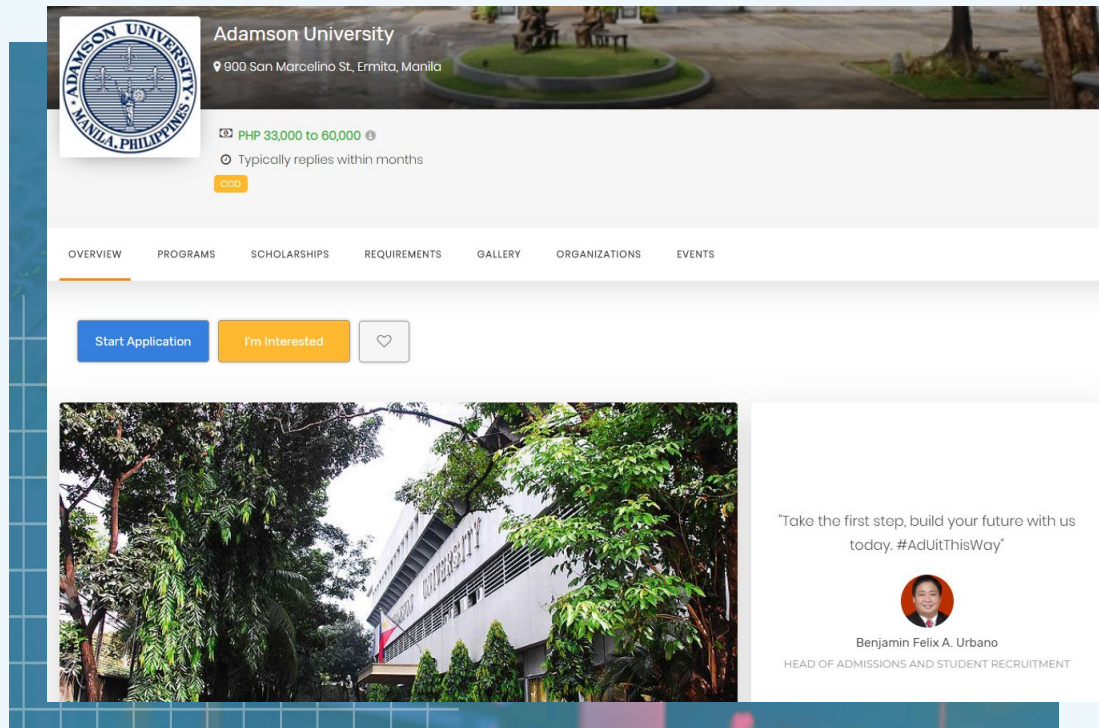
ADAMSON UNIVERSITY
MANILA, PHILIPPINES

Adamson University
900 San Marcelino St., Ermita, Manila

PHP 33,000 to 60,000
Typically replies within months
COD

OVERVIEW PROGRAMS SCHOLARSHIPS REQUIREMENTS GALLERY ORGANIZATIONS EVENTS

Start Application
I'm Interested

ADAMSON UNIVERSITY

"Take the first step, build your future with us today. #AdUitThisWay"

Benjamin Felix A. Urbano
HEAD OF ADMISSIONS AND STUDENT RECRUITMENT